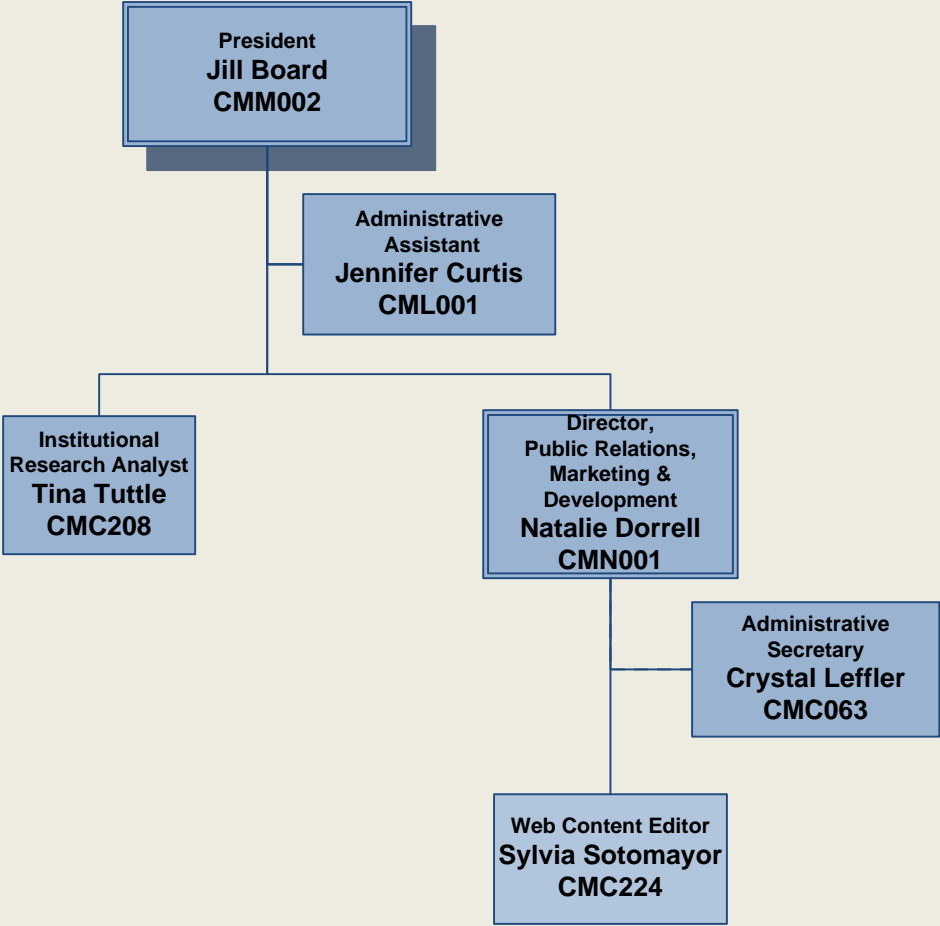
President
Jill Board
CMM002

Administrative Assistant
Jennifer Curtis
CML001

Institutional Research Analyst
Tina Tuttle
CMC208

Director, Public Relations, Marketing & Development
Natalie Dorrell
CMN001

Administrative Secretary
Crystal Leffler
CMC063

Web Content Editor
Sylvia Sotomayor
CMC224